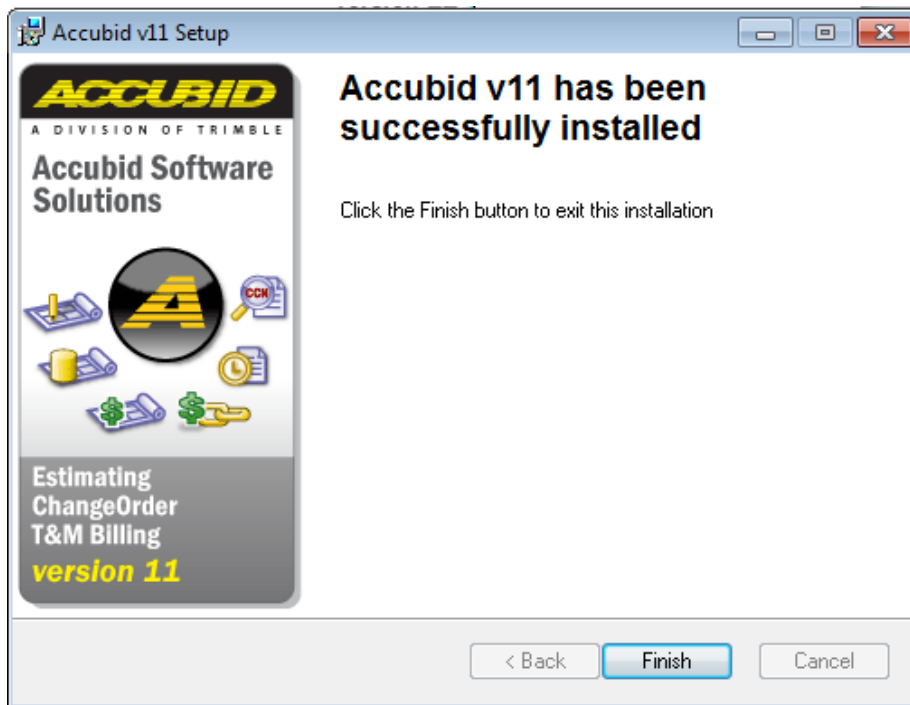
Accubid v11 Setup

ACCUBID
A DIVISION OF TRIMBLE
Accubid Software Solutions

CCN

Estimating
ChangeOrder
T&M Billing
version 11

Accubid v11 has been successfully installed

Click the Finish button to exit this installation

< Back
Finish
Cancel